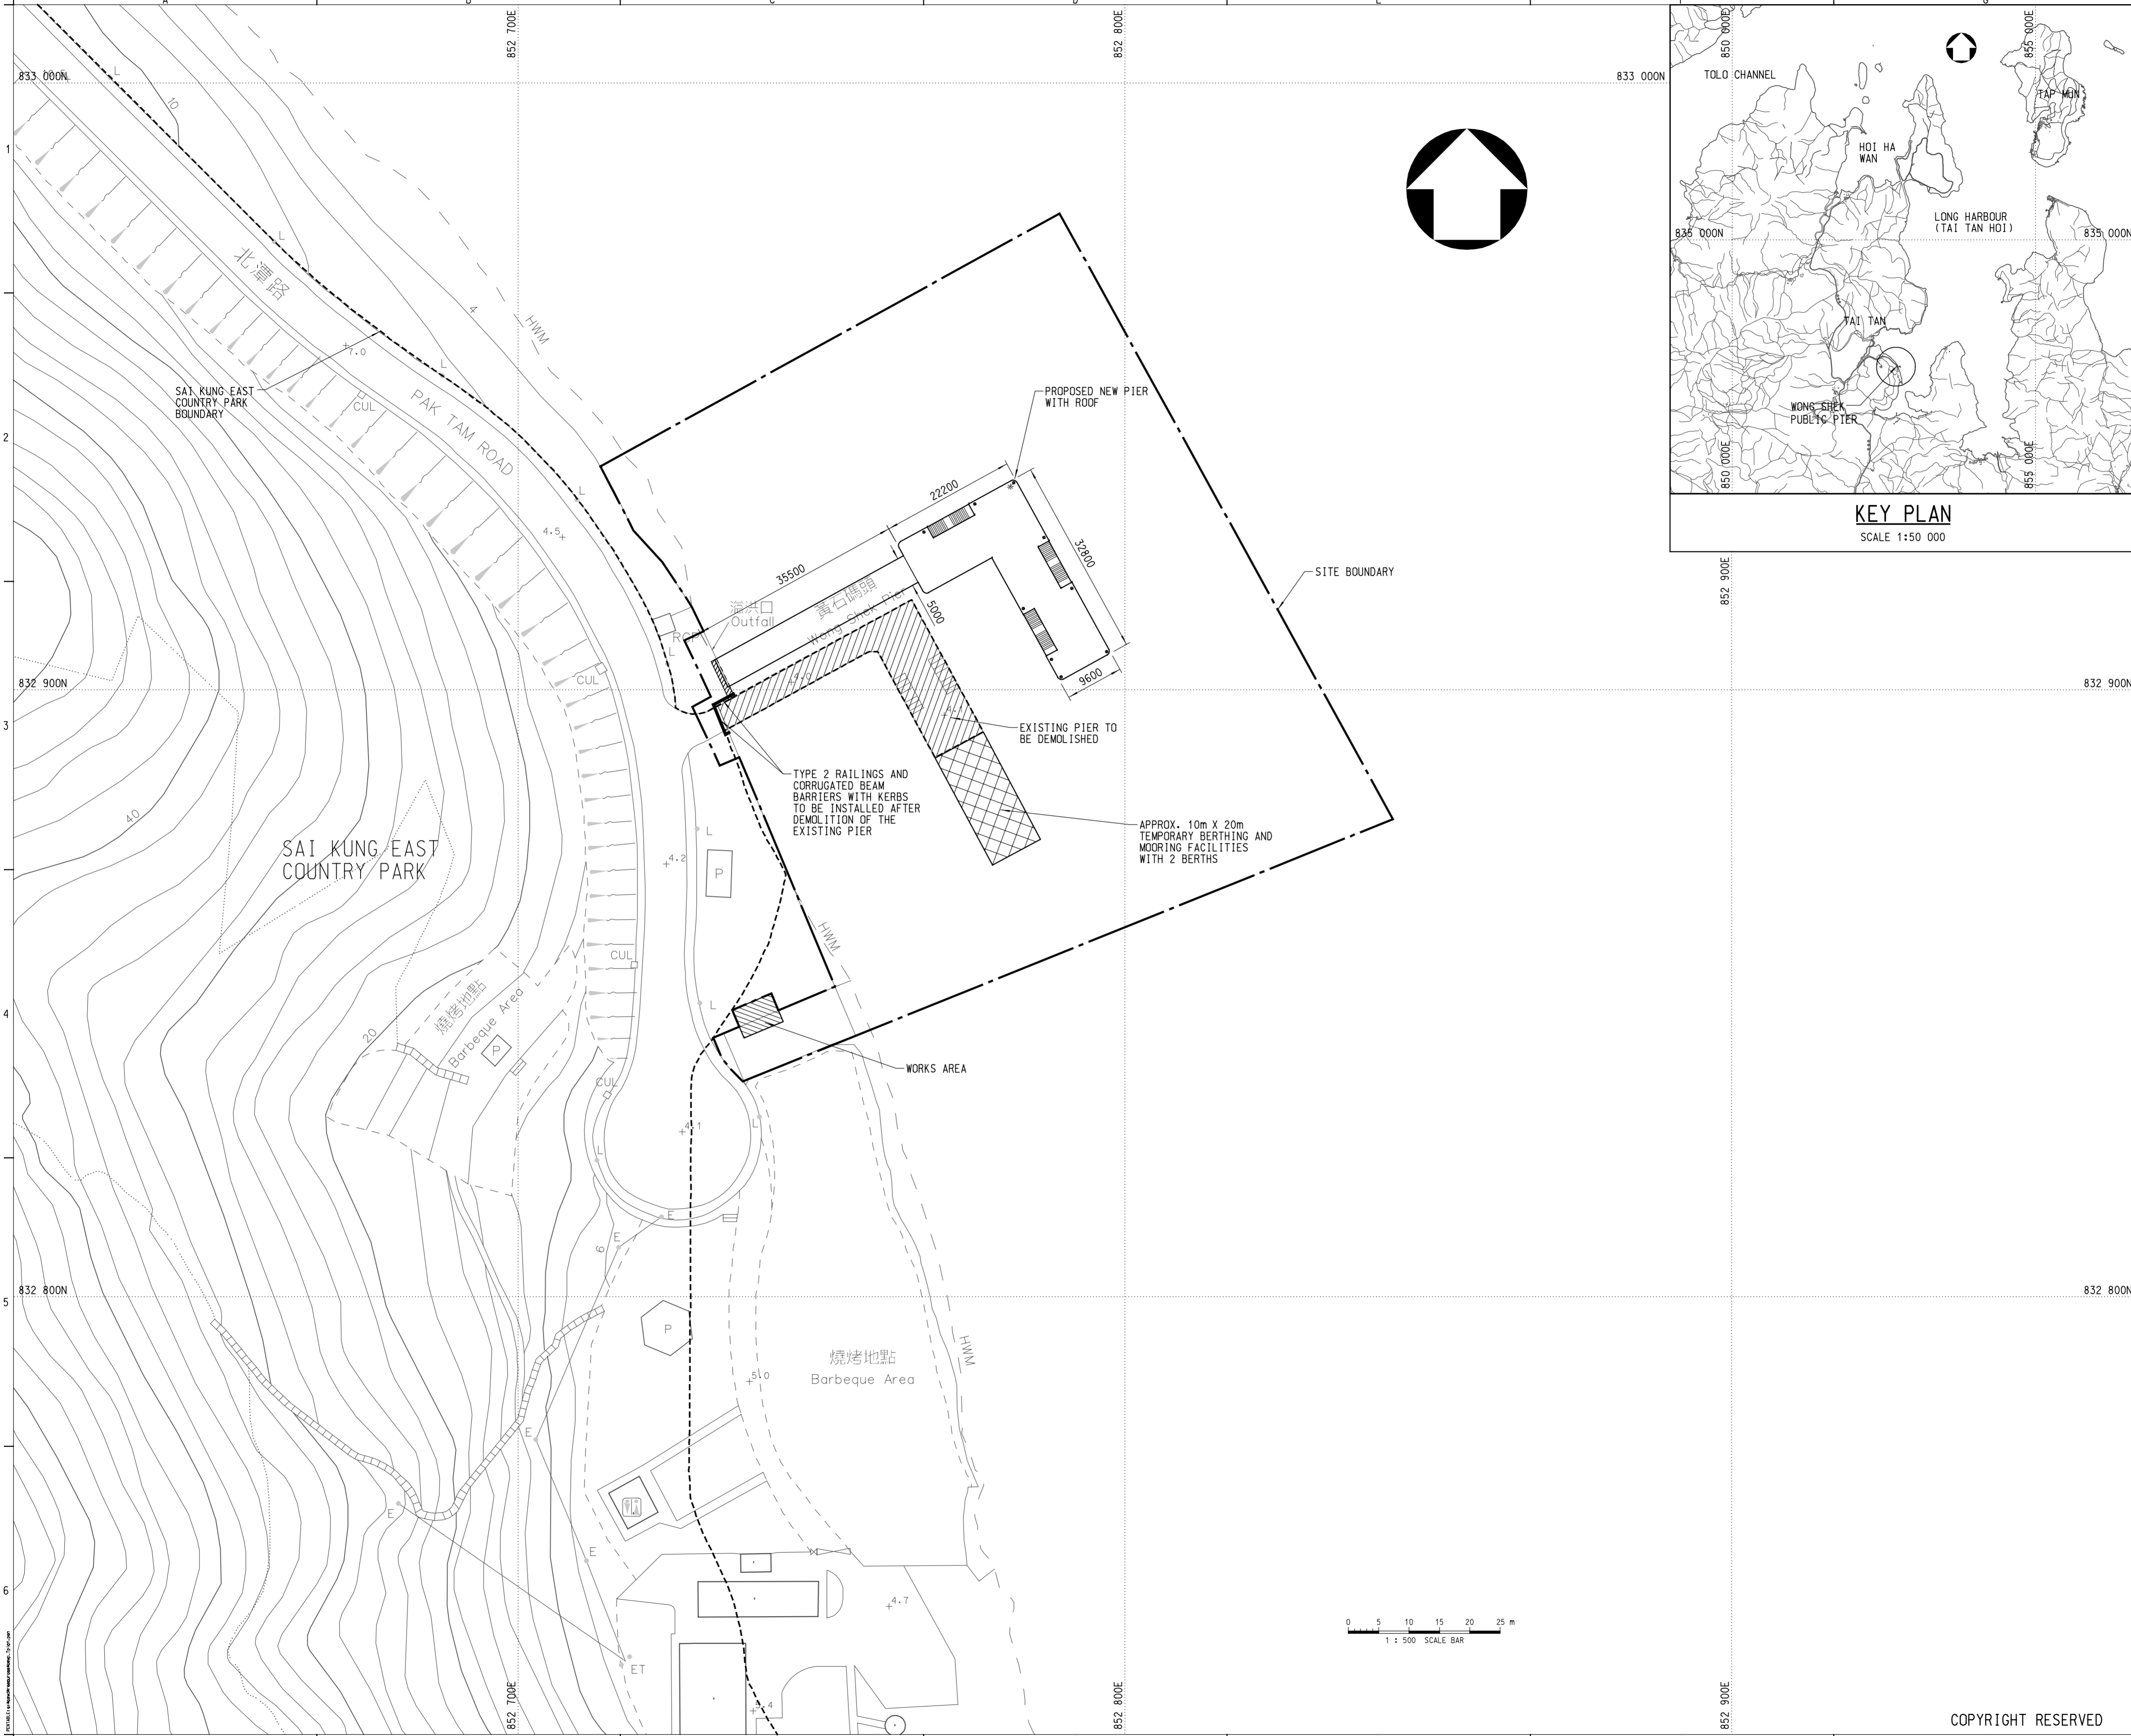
852 700E
852 800E
833 000N
833 000N
1
2
3
4
5
6
北潭路
PAK TAM ROAD
HWM
SAI KUNG EAST COUNTRY PARK BOUNDARY
CUL
7.0
10
4.5
L
4
SAI KUNG EAST COUNTRY PARK
40
20
燒烤地點
Barbeque Area
P
832 900N
832 900N
832 800N
832 800N
4.2
4.1
6
E
ET
5.0
4.7
4.4
燒烤地點
Barbeque Area
HWM
HWM
渠洪口
Outfall
黃石碼頭
Wong Shek Pier
PROPOSED NEW PIER WITH ROOF
22200
35500
32800
5000
9600
SITE BOUNDARY
EXISTING PIER TO BE DEMOLISHED
TYPE 2 RAILINGS AND CORRUGATED BEAM BARRIERS WITH KERBS TO BE INSTALLED AFTER DEMOLITION OF THE EXISTING PIER
APPROX. 10m X 20m TEMPORARY BERTHING AND MOORING FACILITIES WITH 2 BERTHS
WORKS AREA
852 900E
850 000E
855 000E
TOLO CHANNEL
TAP MUN
HOI HA WAN
LONG HARBOUR (TAI TAN HOI)
835 000N
835 000N
TAI TAN
WONG SHEK PUBLIC PIER
850 000E
855 000E
KEY PLAN
SCALE 1:50 000
0 5 10 15 20 25 m
1 : 500 SCALE BAR
852 700E
852 800E
852 900E
COPYRIGHT RESERVED